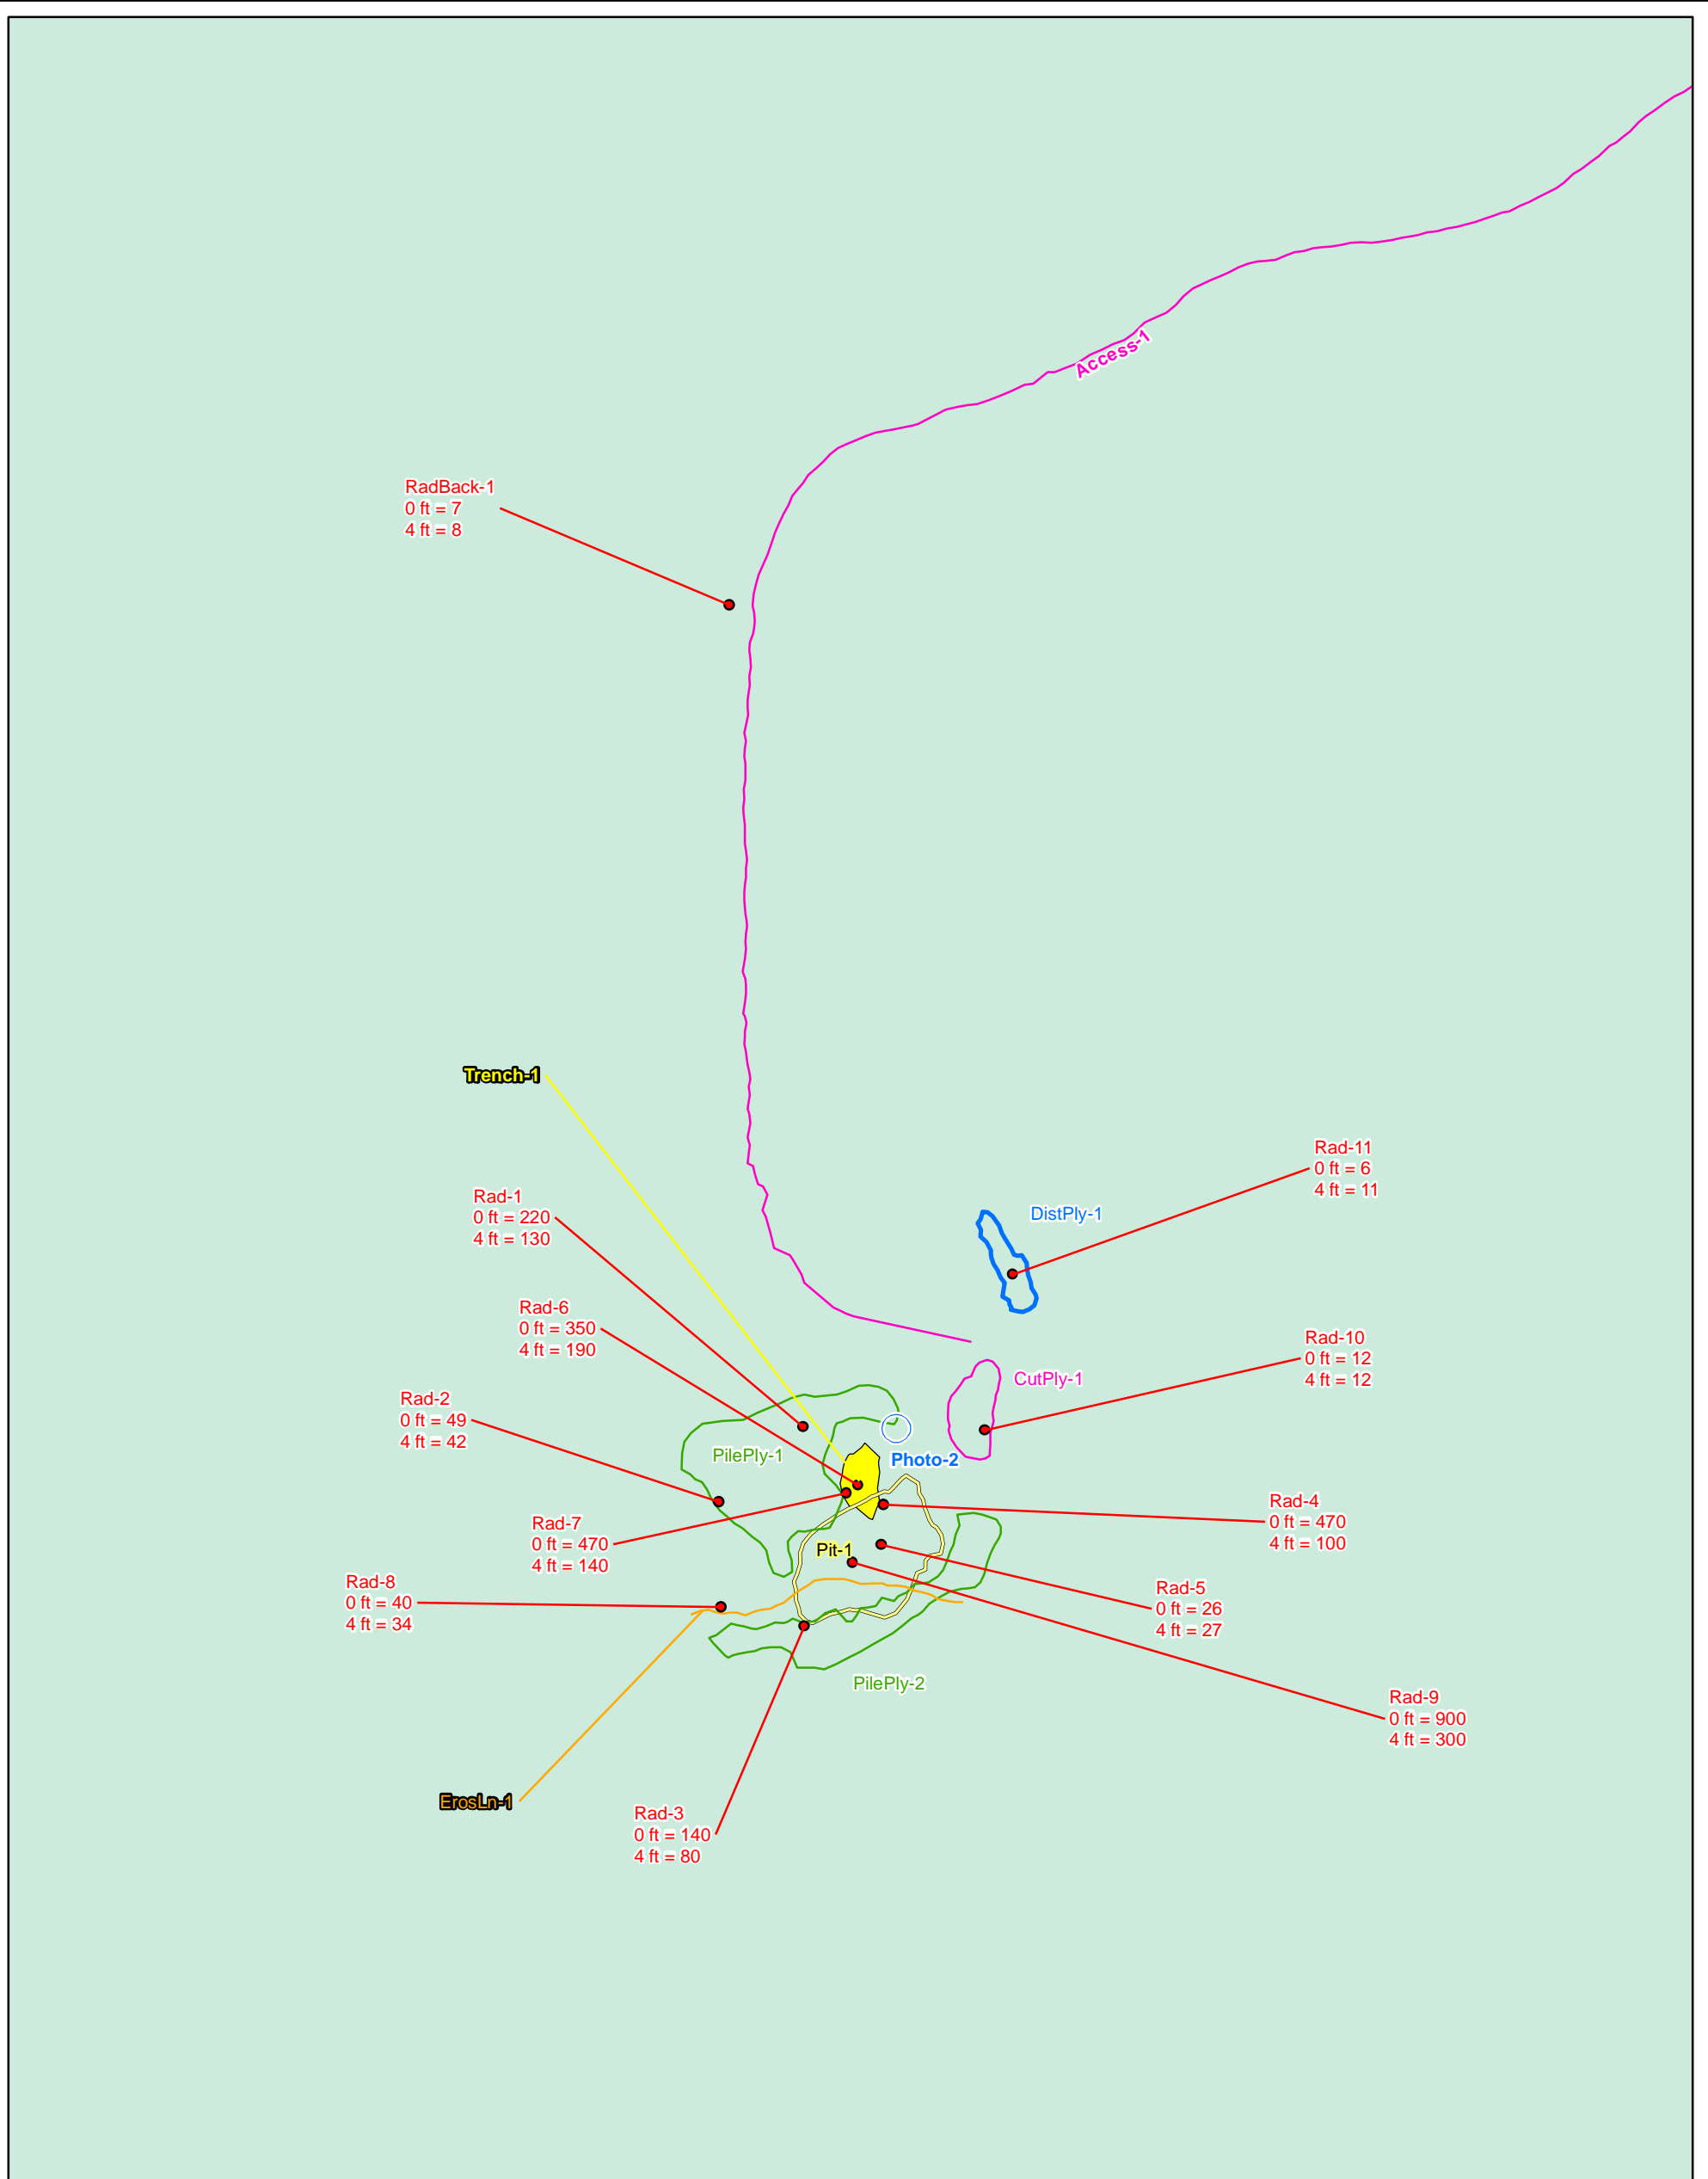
Access-1

RadBack-1
0 ft = 7
4 ft = 8

Trench-1

Rad-11
0 ft = 6
4 ft = 11

DistPly-1

Rad-1
0 ft = 220
4 ft = 130

Rad-6
0 ft = 350
4 ft = 190

Rad-10
0 ft = 12
4 ft = 12

CutPly-1

Rad-2
0 ft = 49
4 ft = 42

PilePly-1

Photo-2

Rad-4
0 ft = 470
4 ft = 100

Rad-7
0 ft = 470
4 ft = 140

Pit-1

Rad-5
0 ft = 26
4 ft = 27

Rad-8
0 ft = 40
4 ft = 34

PilePly-2

Rad-9
0 ft = 900
4 ft = 300

ErosLn-1

Rad-3
0 ft = 140
4 ft = 80